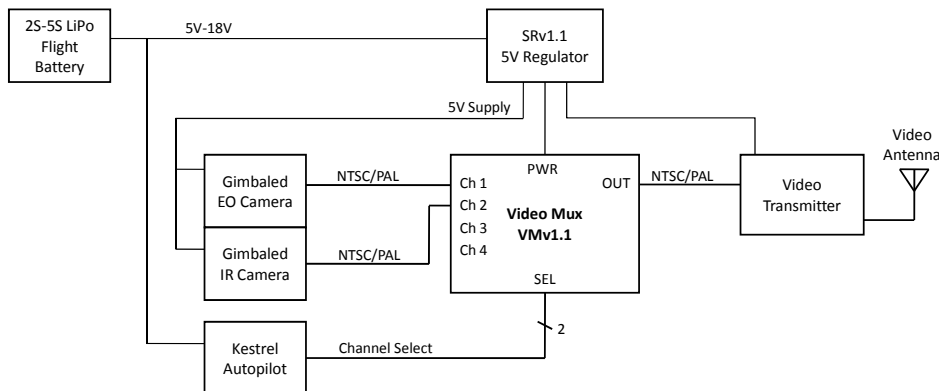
2S-5S LiPo Flight Battery

5V-18V

SRv1.1 5V Regulator

5V Supply

Video Antenna

Gimbaled EO Camera

NTSC/PAL

PWR

Ch 1

Ch 2

Ch 3

Ch 4

Video Mux VMv1.1

OUT

NTSC/PAL

Video Transmitter

Gimbaled IR Camera

NTSC/PAL

SEL

2

Kestrel Autopilot

Channel Select